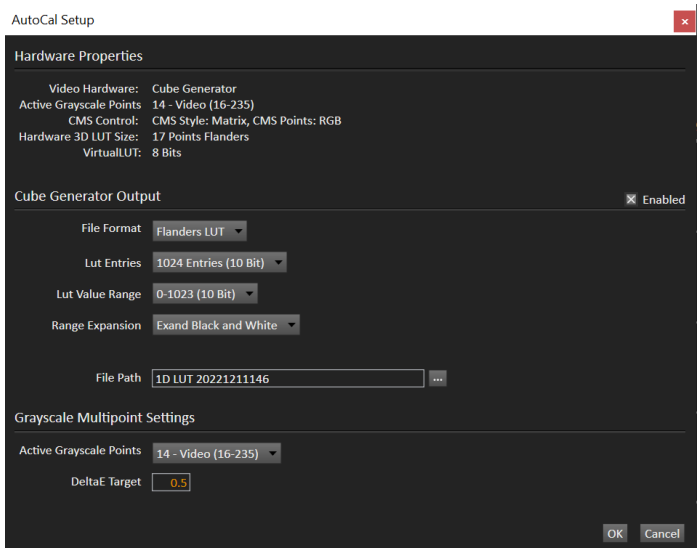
AutoCal Setup

×

Hardware Properties

Video Hardware: Cube Generator
Active Grayscale Points 14 - Video (16-235)
CMS Control: CMS Style: Matrix, CMS Points: RGB
Hardware 3D LUT Size: 17 Points Flanders
VirtualLUT: 8 Bits

Cube Generator Output

Enabled

File Format Flanders LUT

Lut Entries 1024 Entries (10 Bit)

Lut Value Range 0-1023 (10 Bit)

Range Expansion Exand Black and White

File Path 1D LUT 20221211146 ...

Grayscale Multipoint Settings

Active Grayscale Points 14 - Video (16-235)

DeltaE Target 0.5

OK Cancel